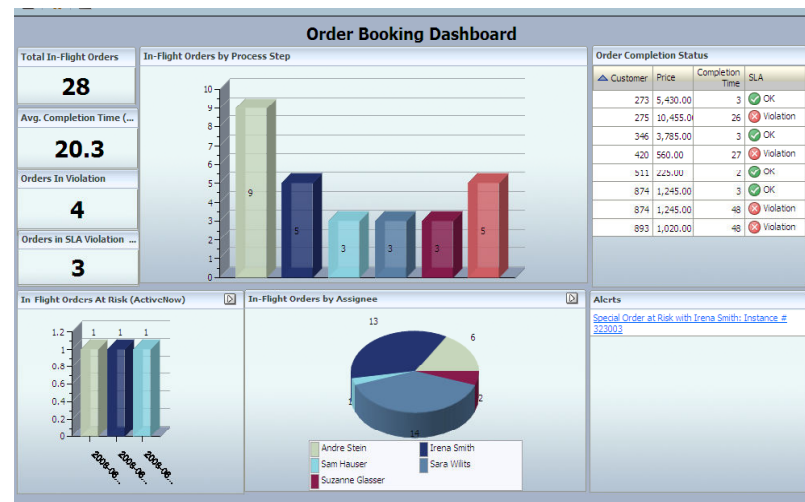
Order Booking Dashboard

Total In-Flight Orders

28

Avg. Completion Time (...

20.3

Orders In Violation

4

Orders in SLA Violation ...

3

In-Flight Orders by Process Step

10
9
8
7
6
5
4
3
2
1
0

9 5 3 3 3 5

Order Completion Status

| Customer | Price | Completion Time | SLA |
|---|---|---|---|
| 273 | 5,430.00 | 3 | OK |
| 275 | 10,455.0( | 26 | Violation |
| 346 | 3,785.00 | 3 | OK |
| 420 | 560.00 | 27 | Violation |
| 511 | 225.00 | 2 | OK |
| 874 | 1,245.00 | 3 | OK |
| 874 | 1,245.00 | 48 | Violation |
| 893 | 1,020.00 | 48 | Violation |

In Flight Orders At Risk (ActiveNow)

1.2
1
0.8
0.6
0.4
0.2
0

1 1 1

2006-06-... 2006-06-... 2006-06-...

In-Flight Orders by Assignee

13 6 1 2 14

Andre Stein
Irena Smith
Sam Hauser
Sara Wilits
Suzanne Glasser

Alerts

Special Order at Risk with Irena Smith: Instance # 323003